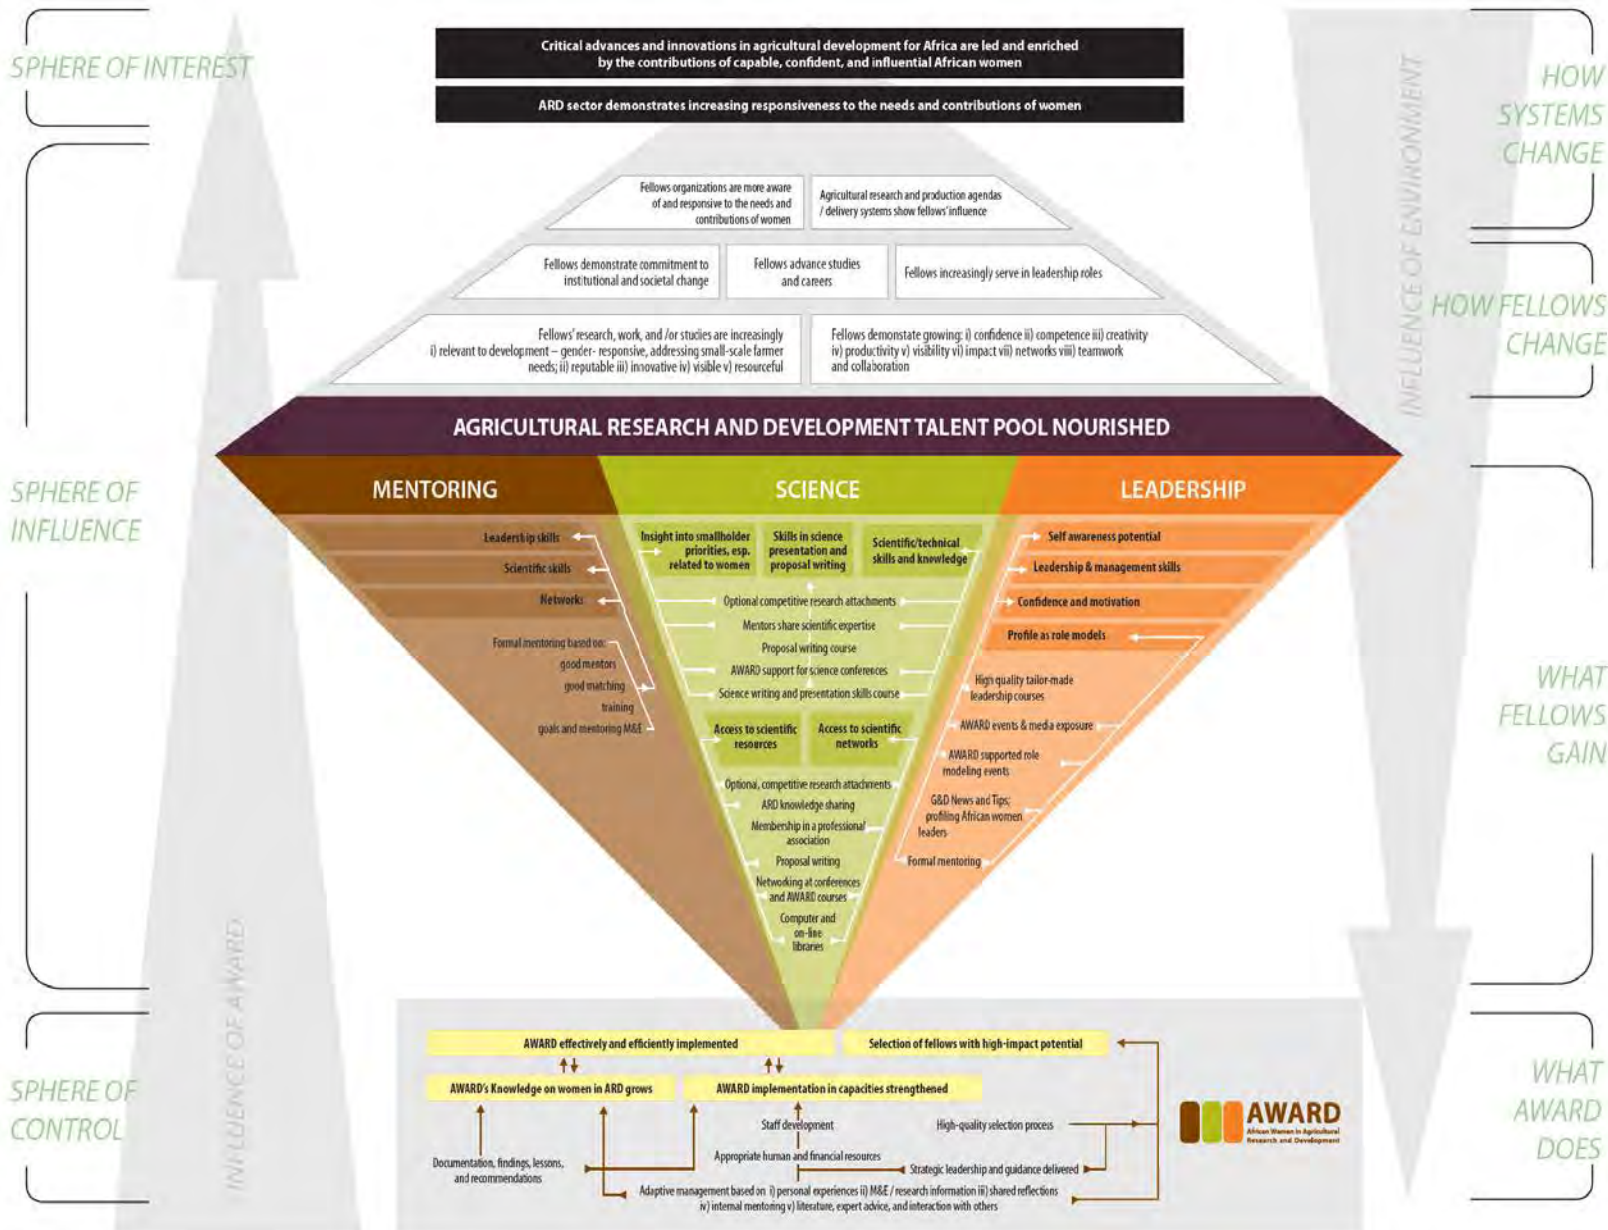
SPHERE OF INTEREST

Critical advances and innovations in agricultural development for Africa are led and enriched by the contributions of capable, confident, and influential African women

ARD sector demonstrates increasing responsiveness to the needs and contributions of women

HOW SYSTEMS CHANGE

INFLUENCE OF ENVIRONMENT

Fellows organizations are more aware of and responsive to the needs and contributions of women

Agricultural research and production agendas / delivery systems show fellows' influence

Fellows demonstrate commitment to institutional and societal change

Fellows advance studies and careers

Fellows increasingly serve in leadership roles

HOW FELLOWS CHANGE

Fellows' research, work, and /or studies are increasingly i) relevant to development – gender- responsive, addressing small-scale farmer needs; ii) reputable iii) innovative iv) visible v) resourceful

Fellows demonstate growing: i) confidence ii) competence iii) creativity iv) productivity v) visibility vi) impact vii) networks viii) teamwork and collaboration

AGRICULTURAL RESEARCH AND DEVELOPMENT TALENT POOL NOURISHED

SPHERE OF INFLUENCE

MENTORING

SCIENCE

LEADERSHIP

Leadership skills

Scientific skills

Networks

Formal mentoring based on: good mentors good matching training goals and mentoring M&E

Insight into smallholder priorities, esp. related to women

Skills in science presentation and proposal writing

Scientific/technical skills and knowledge

Optional competitive research attachments

Mentors share scientific expertise

Proposal writing course

AWARD support for science conferences

Science writing and presentation skills course

Access to scientific resources

Access to scientific networks

Optiona, competitive research attachments

ARD knowledge sharing

Membership in a professional association

Proposal writing

Networking at conferences and AWARD courses

Computer and on-line libraries

Self awareness potential

Leadership & management skills

Confidence and motivation

Profile as role models

High quality tailor-made leadership courses

AWARD events & media exposure

AWARD supported role modeling events

G&D News and Tips; profiling African women leaders

Formal mentoring

WHAT FELLOWS GAIN

SPHERE OF CONTROL

INFLUENCE OF AWARD

AWARD effectively and efficiently implemented

Selection of fellows with high-impact potential

AWARD's Knowledge on women in ARD grows

AWARD implementation in capacities strengthened

Staff development

High-quality selection process

Documentation, findings, lessons, and recommendations

Appropriate human and financial resources

Strategic leadership and guidance delivered

Adaptive management based on i) personal experiences ii) M&E / research information iii) shared reflections iv) internal mentoring v) literature, expert advice, and interaction with others

AWARD
African Women in Agricultural Research and Development

WHAT AWARD DOES